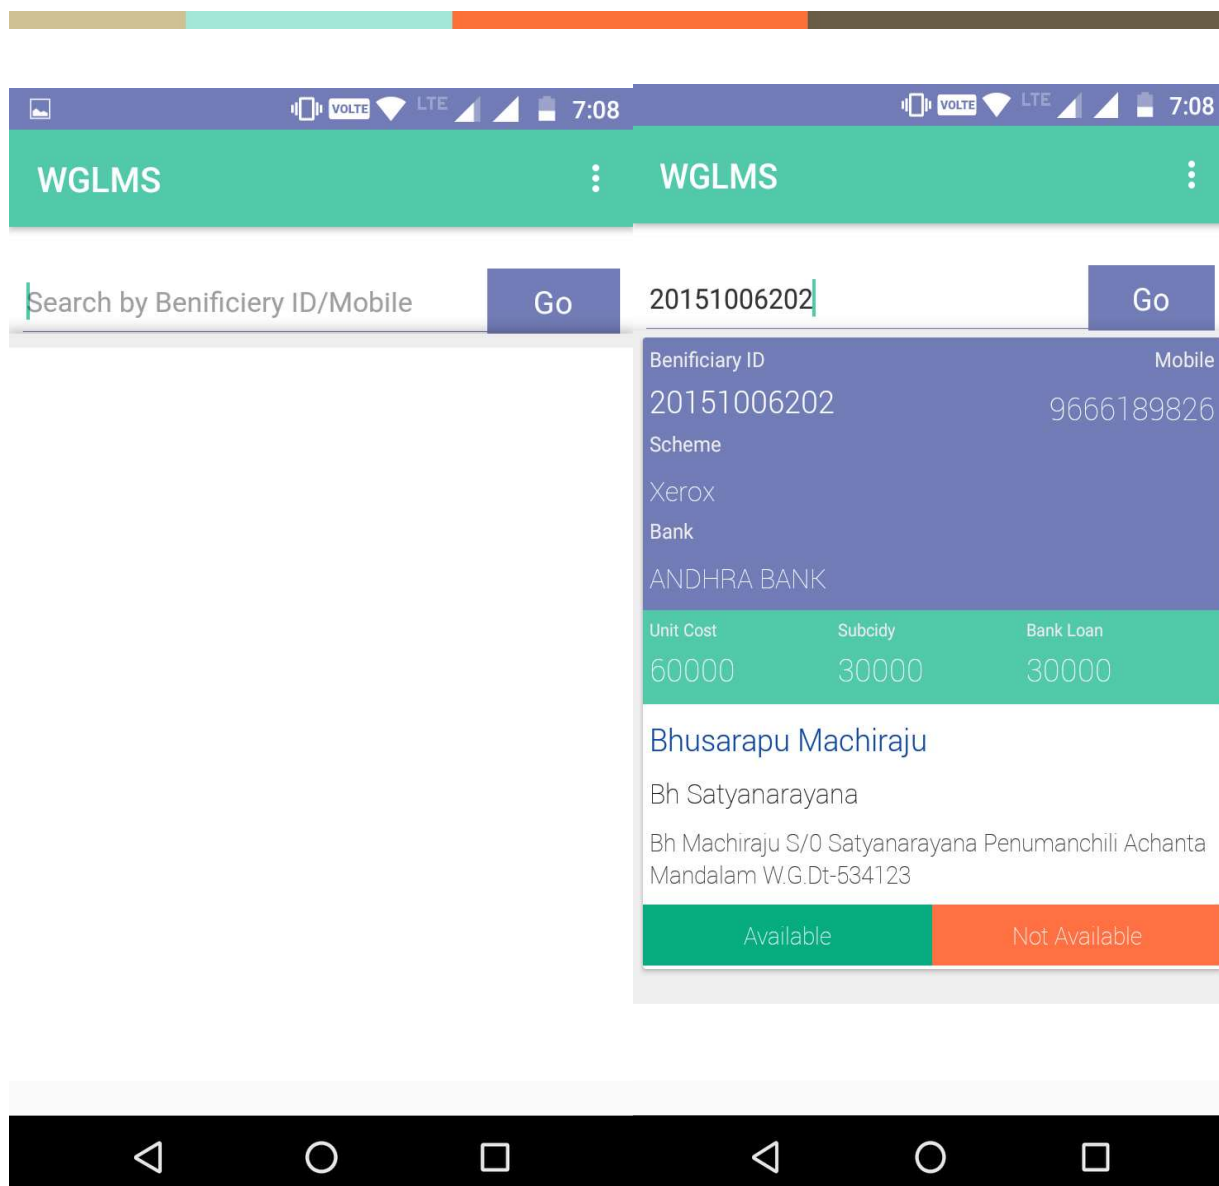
VOLTE LTE 7:08

WGLMS

Search by Benificiery ID/Mobile

Go

VOLTE LTE 7:08

WGLMS

20151006202

Go

Benificiary ID

Mobile

20151006202

9666189826

Scheme

Xerox

Bank

ANDHRA BANK

Unit Cost

Subcidy

Bank Loan

60000

30000

30000

Bhusarapu Machiraju

Bh Satyanarayana

Bh Machiraju S/0 Satyanarayana Penumanchili Achanta Mandalam W.G.Dt-534123

Available

Not Available